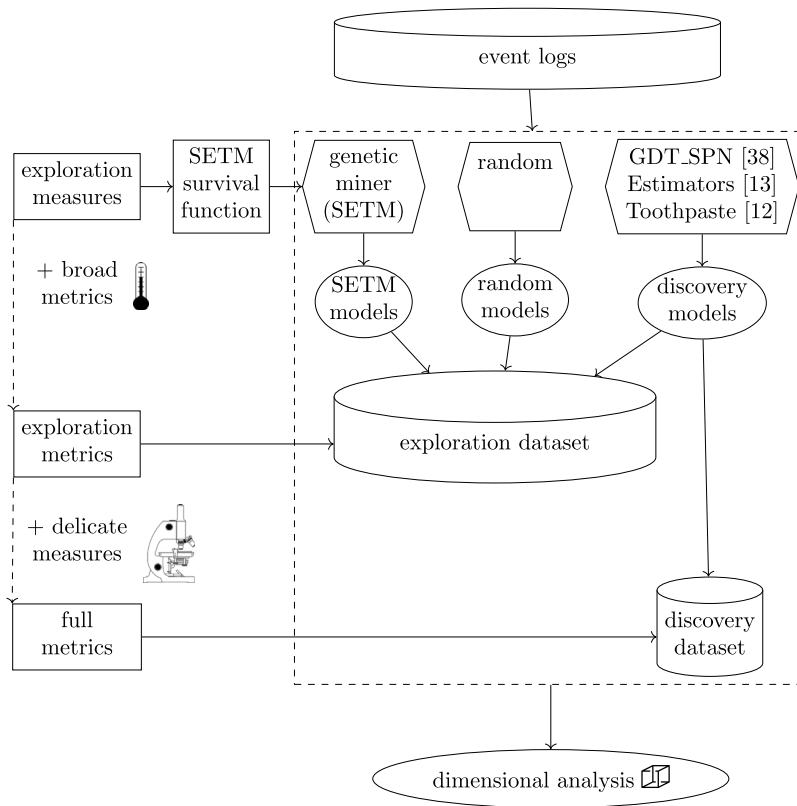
event logs

exploration measures

SETM survival function

genetic miner (SETM)

random

GDT_SPN [38] Estimators [13] Toothpaste [12]

+ broad metrics

SETM models

random models

discovery models

exploration metrics

exploration dataset

+ delicate measures

full metrics

discovery dataset

dimensional analysis